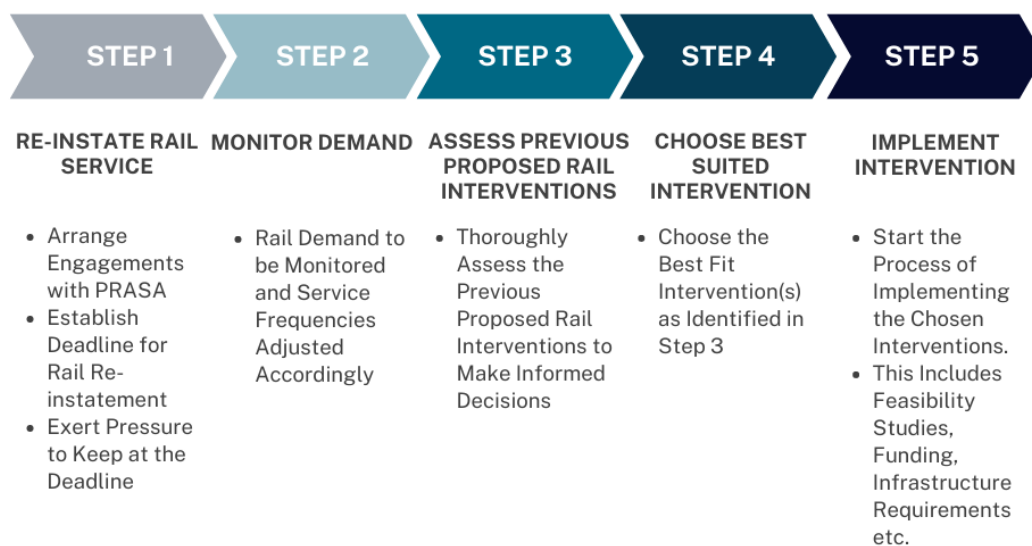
STEP 1

RE-INSTATE RAIL SERVICE

- Arrange Engagements with PRASA
- Establish Deadline for Rail Re-instatement
- Exert Pressure to Keep at the Deadline

STEP 2

MONITOR DEMAND

- Rail Demand to be Monitored and Service Frequencies Adjusted Accordingly

STEP 3

ASSESS PREVIOUS PROPOSED RAIL INTERVENTIONS

- Thoroughly Assess the Previous Proposed Rail Interventions to Make Informed Decisions

STEP 4

CHOOSE BEST SUITED INTERVENTION

- Choose the Best Fit Intervention(s) as Identified in Step 3

STEP 5

IMPLEMENT INTERVENTION

- Start the Process of Implementing the Chosen Interventions.
- This Includes Feasibility Studies, Funding, Infrastructure Requirements etc.